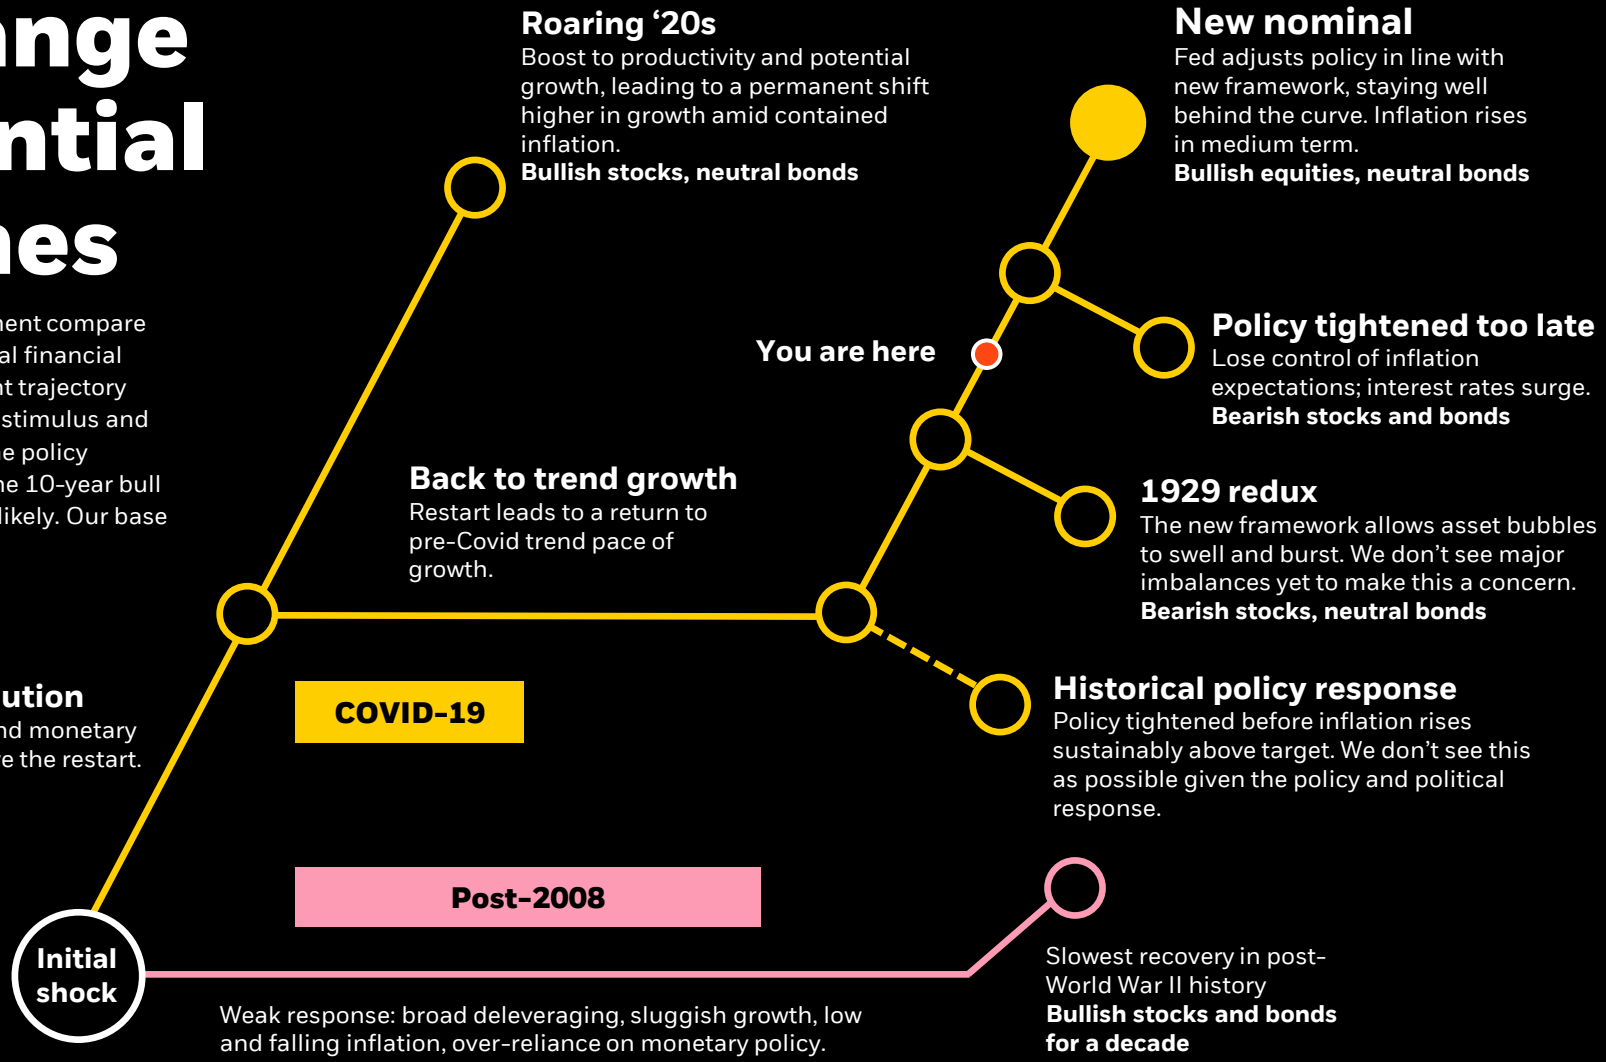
nge
ntial
es

nent compare
al financial
t trajectory
stimulus and
e policy
ne 10-year bull
likely. Our base

ution
nd monetary
e the restart.

Roaring '20s
Boost to productivity and potential growth, leading to a permanent shift higher in growth amid contained inflation.
**Bullish stocks, neutral bonds**

New nominal
Fed adjusts policy in line with new framework, staying well behind the curve. Inflation rises in medium term.
**Bullish equities, neutral bonds**

You are here

Policy tightened too late
Lose control of inflation expectations; interest rates surge.
**Bearish stocks and bonds**

Back to trend growth
Restart leads to a return to pre-Covid trend pace of growth.

1929 redux
The new framework allows asset bubbles to swell and burst. We don't see major imbalances yet to make this a concern.
**Bearish stocks, neutral bonds**

COVID-19

Historical policy response
Policy tightened before inflation rises sustainably above target. We don't see this as possible given the policy and political response.

Post-2008

Initial shock

Slowest recovery in post-World War II history
**Bullish stocks and bonds for a decade**

Weak response: broad deleveraging, sluggish growth, low and falling inflation, over-reliance on monetary policy.